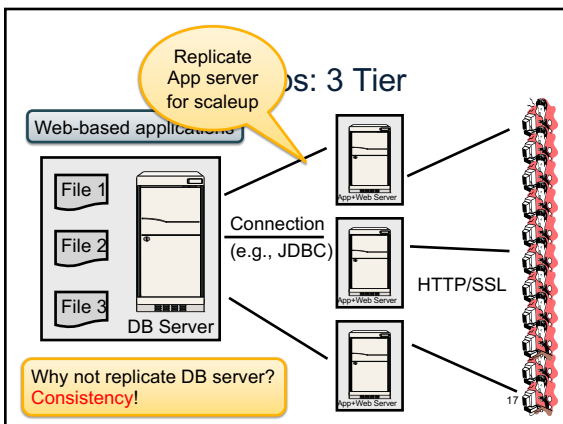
Replicate App server for scaleup

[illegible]s: 3 Tier

Web-based applications

File 1

File 2

File 3

DB Server

Connection (e.g., JDBC)

App+Web Server

App+Web Server

App+Web Server

HTTP/SSL

Why not replicate DB server? Consistency!

17